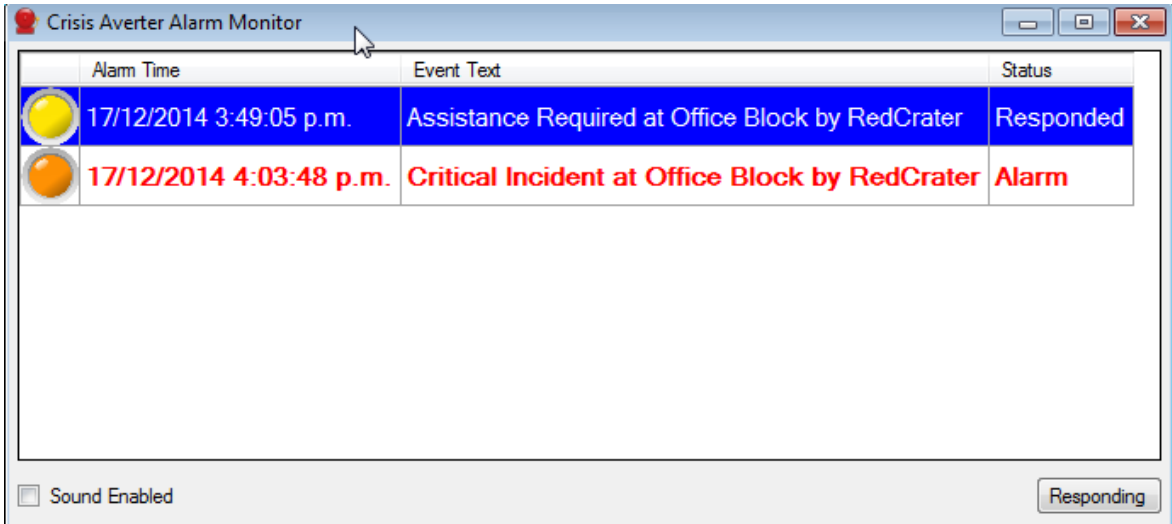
Crisis Averter Alarm Monitor

| | Alarm Time | Event Text | Status |
|---|---|---|---|
| | 17/12/2014 3:49:05 p.m. | Assistance Required at Office Block by RedCrater | Responded |
| | 17/12/2014 4:03:48 p.m. | Critical Incident at Office Block by RedCrater | Alarm |

Sound Enabled

Responding